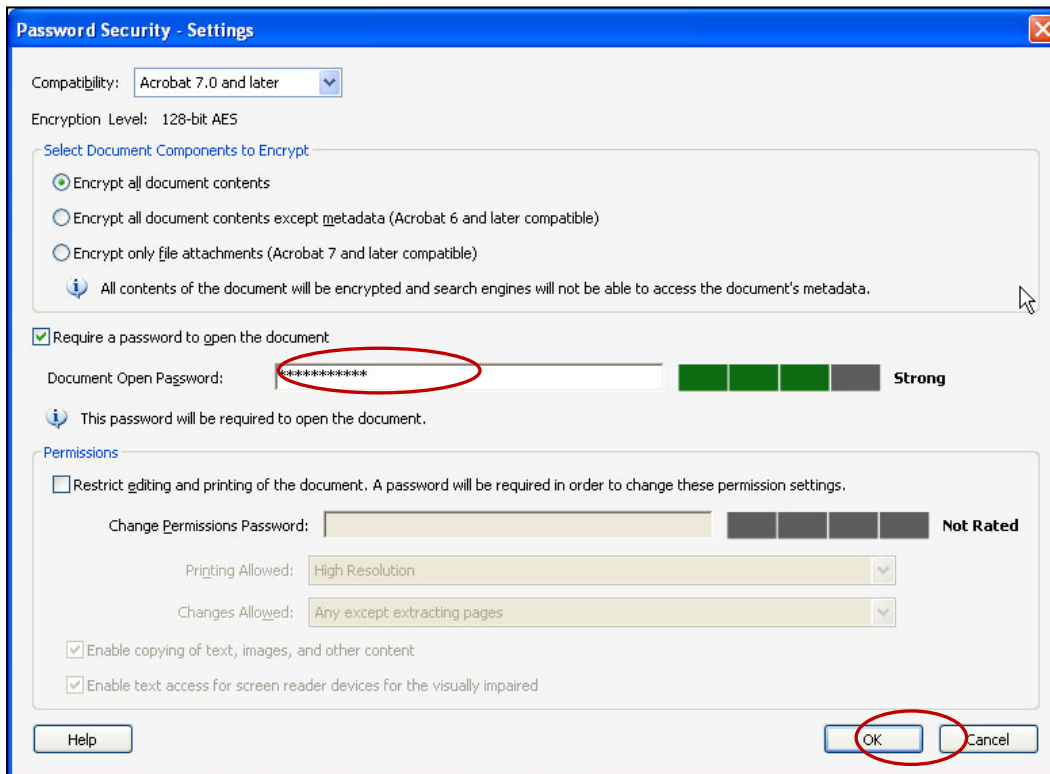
Password Security - Settings

Compatibility: Acrobat 7.0 and later

Encryption Level: 128-bit AES

Select Document Components to Encrypt

Encrypt all document contents

Encrypt all document contents except metadata (Acrobat 6 and later compatible)

Encrypt only file attachments (Acrobat 7 and later compatible)

All contents of the document will be encrypted and search engines will not be able to access the document's metadata.

Require a password to open the document

Document Open Password: *********** Strong

This password will be required to open the document.

Permissions

Restrict editing and printing of the document. A password will be required in order to change these permission settings.

Change Permissions Password: Not Rated

Printing Allowed: High Resolution

Changes Allowed: Any except extracting pages

Enable copying of text, images, and other content

Enable text access for screen reader devices for the visually impaired

Help

OK

Cancel